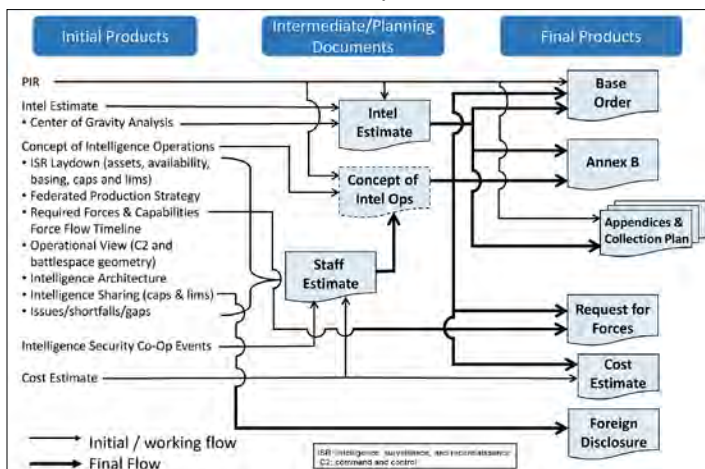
Initial Products

Intermediate/Planning Documents

Final Products

PIR

Intel Estimate

• Center of Gravity Analysis

Concept of Intelligence Operations

• ISR Laydown (assets, availability, basing, caps and lims)

• Federated Production Strategy

• Required Forces & Capabilities Force Flow Timeline

• Operational View (C2 and battlespace geometry)

• Intelligence Architecture

• Intelligence Sharing (caps & lims)

• Issues/shortfalls/gaps

Intelligence Security Co-Op Events

Cost Estimate

Intel Estimate

Concept of Intel Ops

Staff Estimate

Base Order

Annex B

Appendices & Collection Plan

Request for Forces

Cost Estimate

Foreign Disclosure

Initial / working flow

Final Flow

ISR: intelligence, surveillance, and reconnaissance
C2: command and control